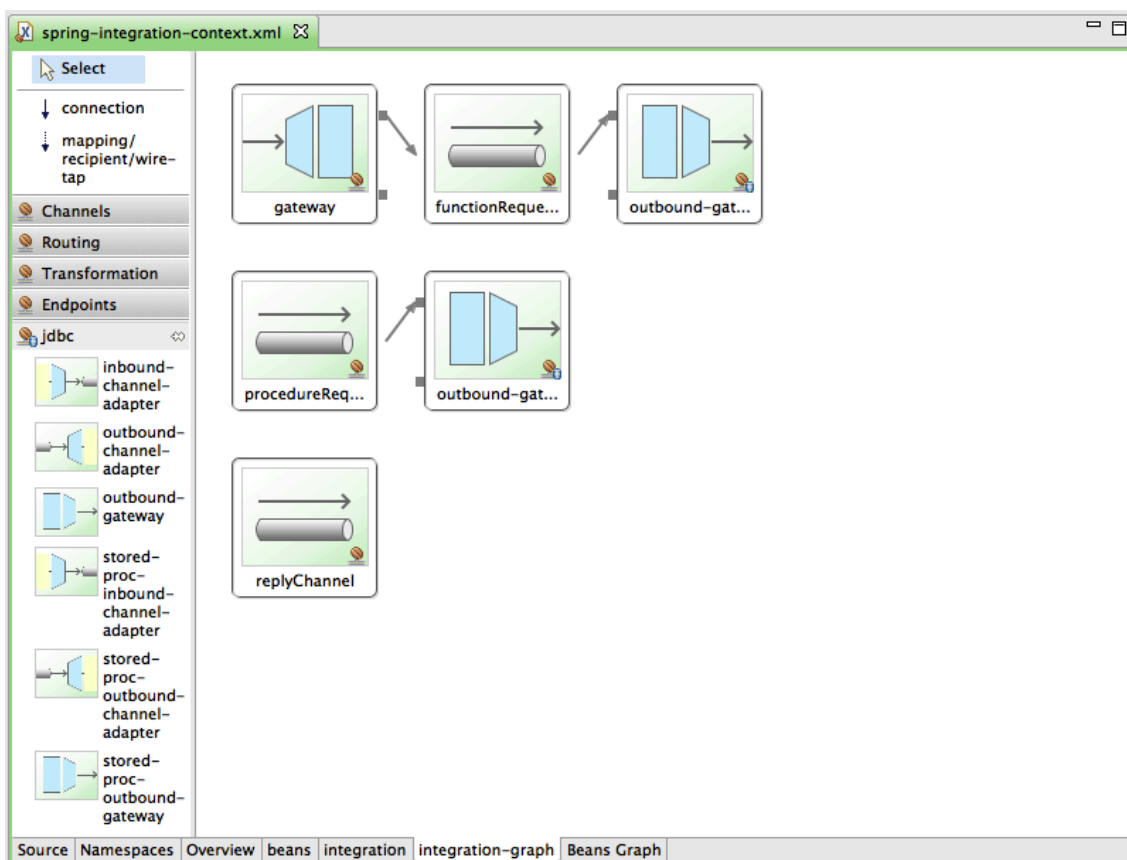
spring-integration-context.xml

Select

connection

mapping/ recipient/wire-tap

Channels

Routing

Transformation

Endpoints

jdbc

inbound-channel-adapter

outbound-channel-adapter

outbound-gateway

stored-proc-inbound-channel-adapter

stored-proc-outbound-channel-adapter

stored-proc-outbound-gateway

gateway

functionReque...

outbound-gat...

procedureReq...

outbound-gat...

replyChannel

Source | Namespaces | Overview | beans | integration | integration-graph | Beans Graph